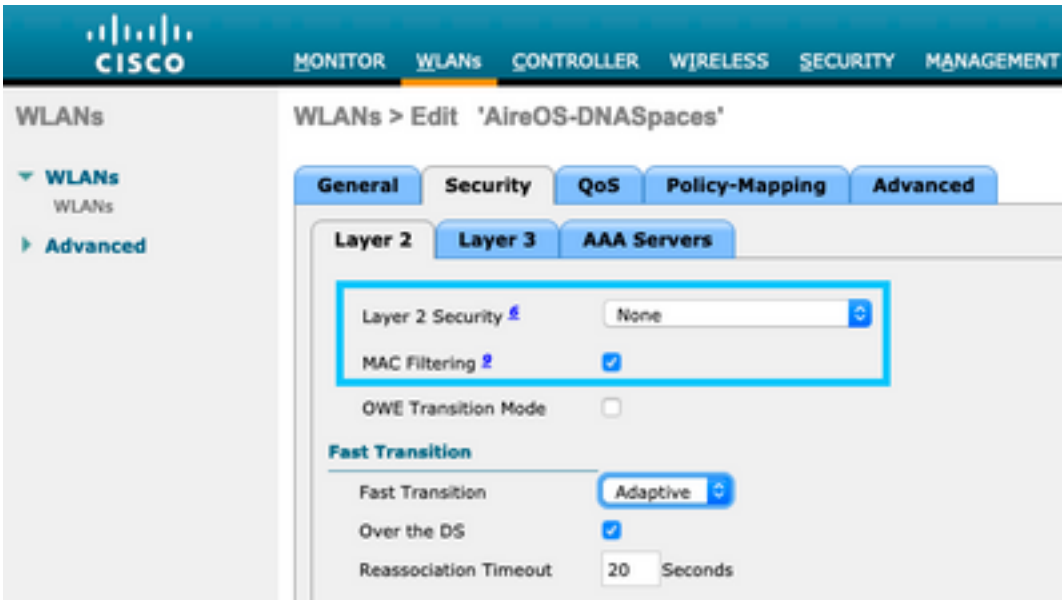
CISCO

MONITOR WLANs CONTROLLER WIRELESS SECURITY MANAGEMENT

WLANs

▼ WLANs
WLANs

▶ Advanced

WLANs > Edit 'AireOS-DNASpaces'

General Security QoS Policy-Mapping Advanced

Layer 2 Layer 3 AAA Servers

Layer 2 Security 6 None

MAC Filtering 9

OWE Transition Mode

Fast Transition

Fast Transition Adaptive

Over the DS

Reassociation Timeout 20 Seconds